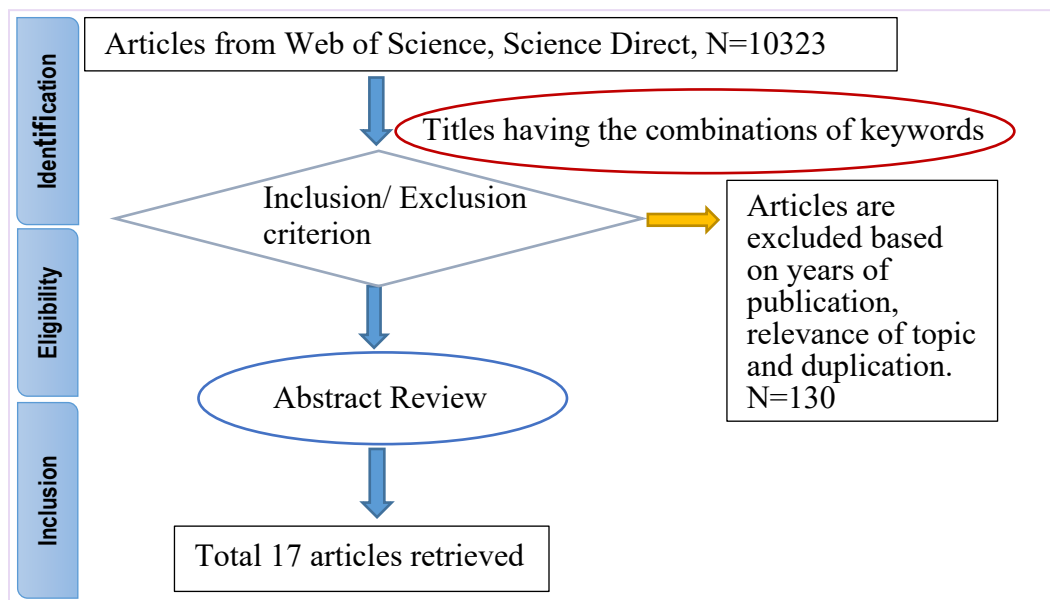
Identification

Articles from Web of Science, Science Direct, N=10323

Titles having the combinations of keywords

Eligibility

Inclusion/ Exclusion criterion

Articles are excluded based on years of publication, relevance of topic and duplication. N=130

Abstract Review

Inclusion

Total 17 articles retrieved